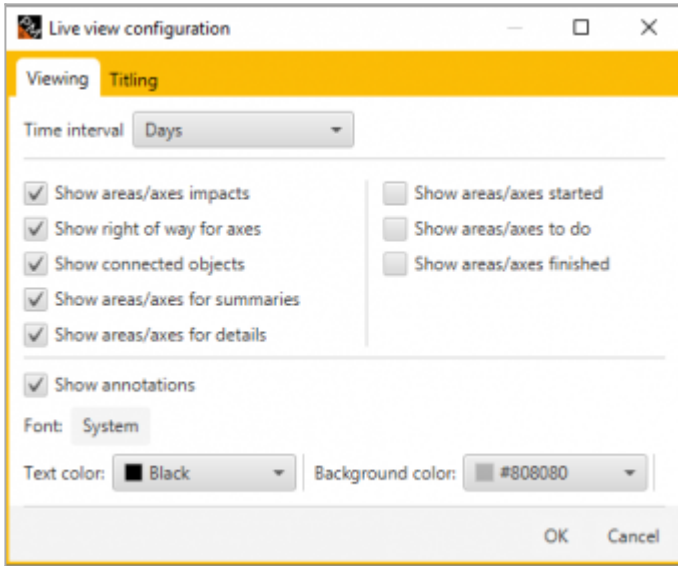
Live view configuration

Viewing Titling

Time interval Days

Show areas/axes impacts
Show right of way for axes
Show connected objects
Show areas/axes for summaries
Show areas/axes for details

Show areas/axes started
Show areas/axes to do
Show areas/axes finished

Show annotations

Font: System

Text color: Black

Background color: #808080

OK Cancel